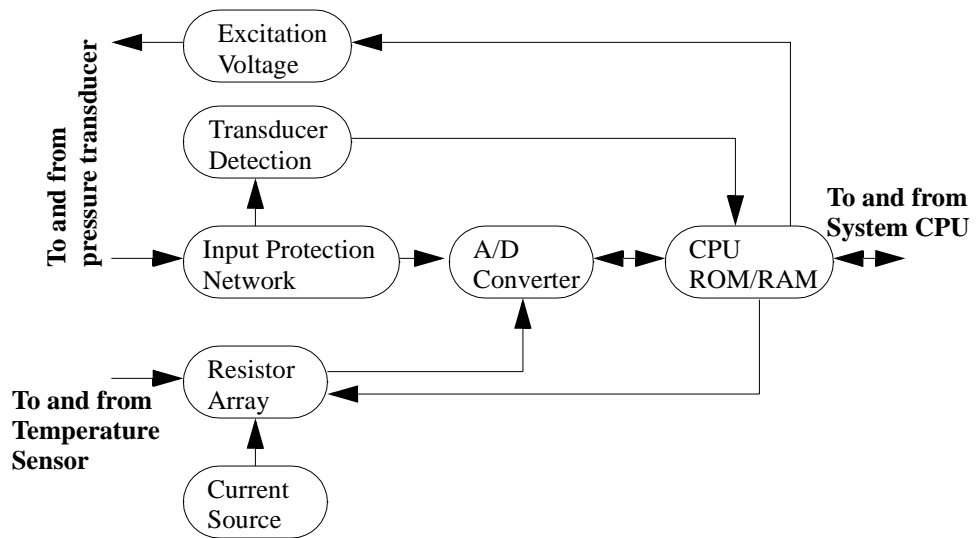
To and from pressure transducer

Excitation Voltage

Transducer Detection

Input Protection Network

A/D Converter

CPU ROM/RAM

To and from System CPU

Resistor Array

To and from Temperature Sensor

Current Source